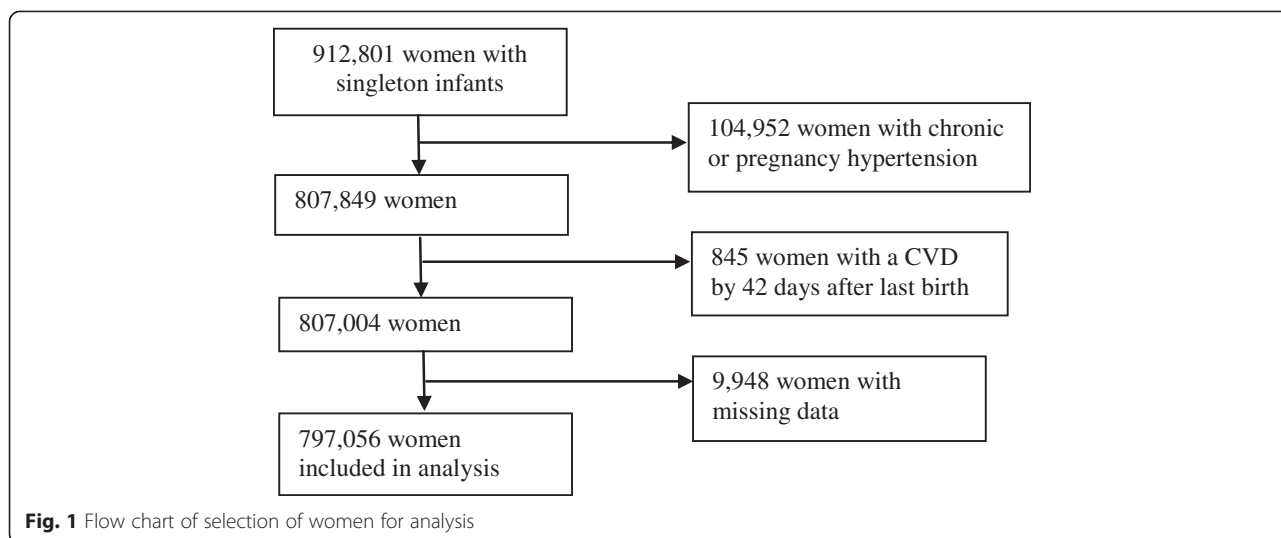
912,801 women with singleton infants

104,952 women with chronic or pregnancy hypertension

807,849 women

845 women with a CVD by 42 days after last birth

807,004 women

9,948 women with missing data

797,056 women included in analysis

Fig. 1 Flow chart of selection of women for analysis